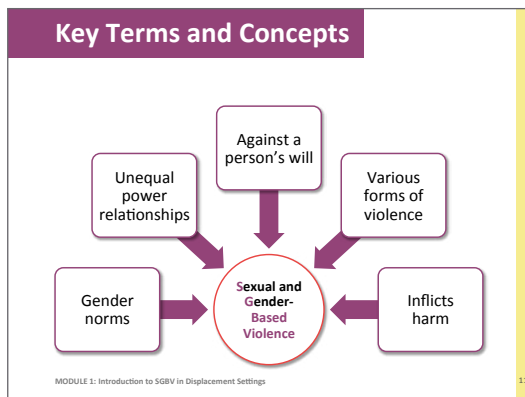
Key Terms and Concepts

Against a person's will

Unequal power relationships

Various forms of violence

Gender norms

Sexual and Gender-Based Violence

Inflicts harm

MODULE 1: Introduction to SGBV in Displacement Settings

1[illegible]